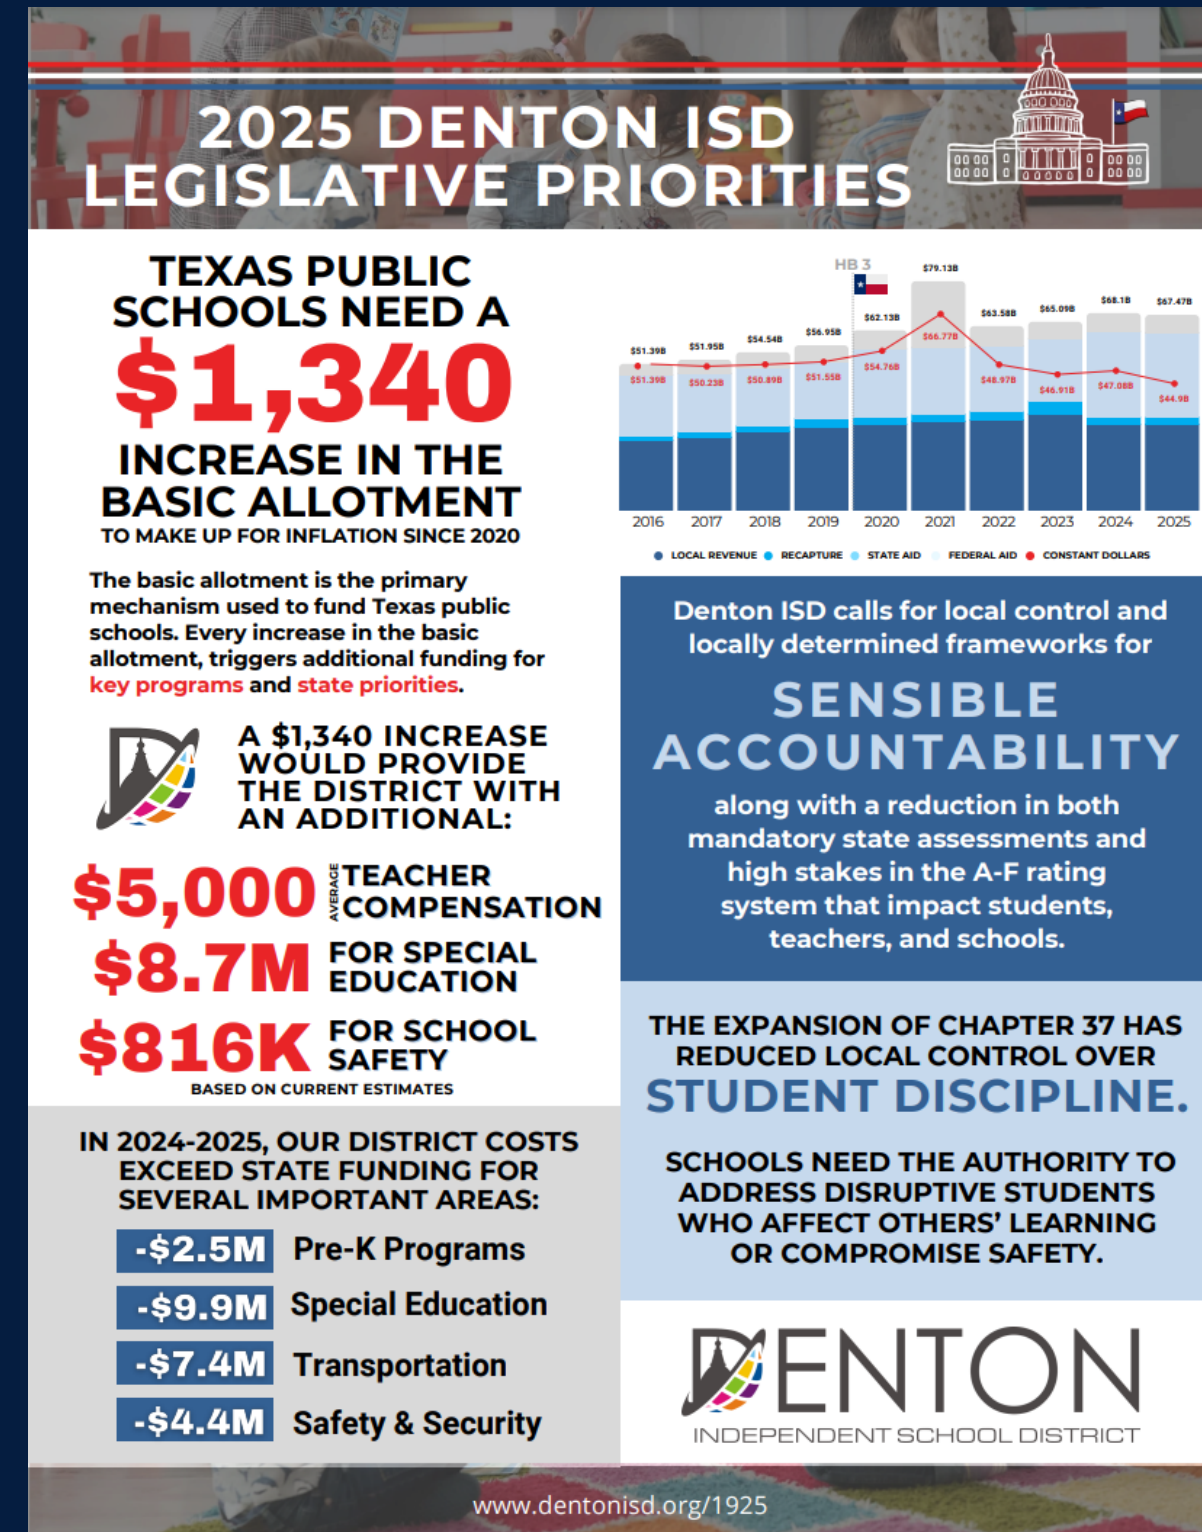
2025 DENTON ISD LEGISLATIVE PRIORITIES

TEXAS PUBLIC SCHOOLS NEED A

$1,340

INCREASE IN THE BASIC ALLOTMENT

TO MAKE UP FOR INFLATION SINCE 2020

The basic allotment is the primary mechanism used to fund Texas public schools. Every increase in the basic allotment, triggers additional funding for key programs and state priorities.

A $1,340 INCREASE WOULD PROVIDE THE DISTRICT WITH AN ADDITIONAL:

$5,000 AVERAGE TEACHER COMPENSATION

$8.7M FOR SPECIAL EDUCATION

$816K FOR SCHOOL SAFETY

BASED ON CURRENT ESTIMATES

IN 2024-2025, OUR DISTRICT COSTS EXCEED STATE FUNDING FOR SEVERAL IMPORTANT AREAS:

-$2.5M Pre-K Programs

-$9.9M Special Education

-$7.4M Transportation

-$4.4M Safety & Security

HB 3

$51.39B $51.95B $54.54B $56.95B $62.13B $79.13B $63.58B $65.09B $68.1B $67.47B

$51.39B $50.23B $50.89B $51.55B $54.76B $66.77B $48.97B $46.91B $47.08B $44.9B

2016 2017 2018 2019 2020 2021 2022 2023 2024 2025

LOCAL REVENUE RECAPTURE STATE AID FEDERAL AID CONSTANT DOLLARS

Denton ISD calls for local control and locally determined frameworks for

SENSIBLE ACCOUNTABILITY

along with a reduction in both mandatory state assessments and high stakes in the A-F rating system that impact students, teachers, and schools.

THE EXPANSION OF CHAPTER 37 HAS REDUCED LOCAL CONTROL OVER

STUDENT DISCIPLINE.

SCHOOLS NEED THE AUTHORITY TO ADDRESS DISRUPTIVE STUDENTS WHO AFFECT OTHERS' LEARNING OR COMPROMISE SAFETY.

DENTON
INDEPENDENT SCHOOL DISTRICT

www.dentonisd.org/1925